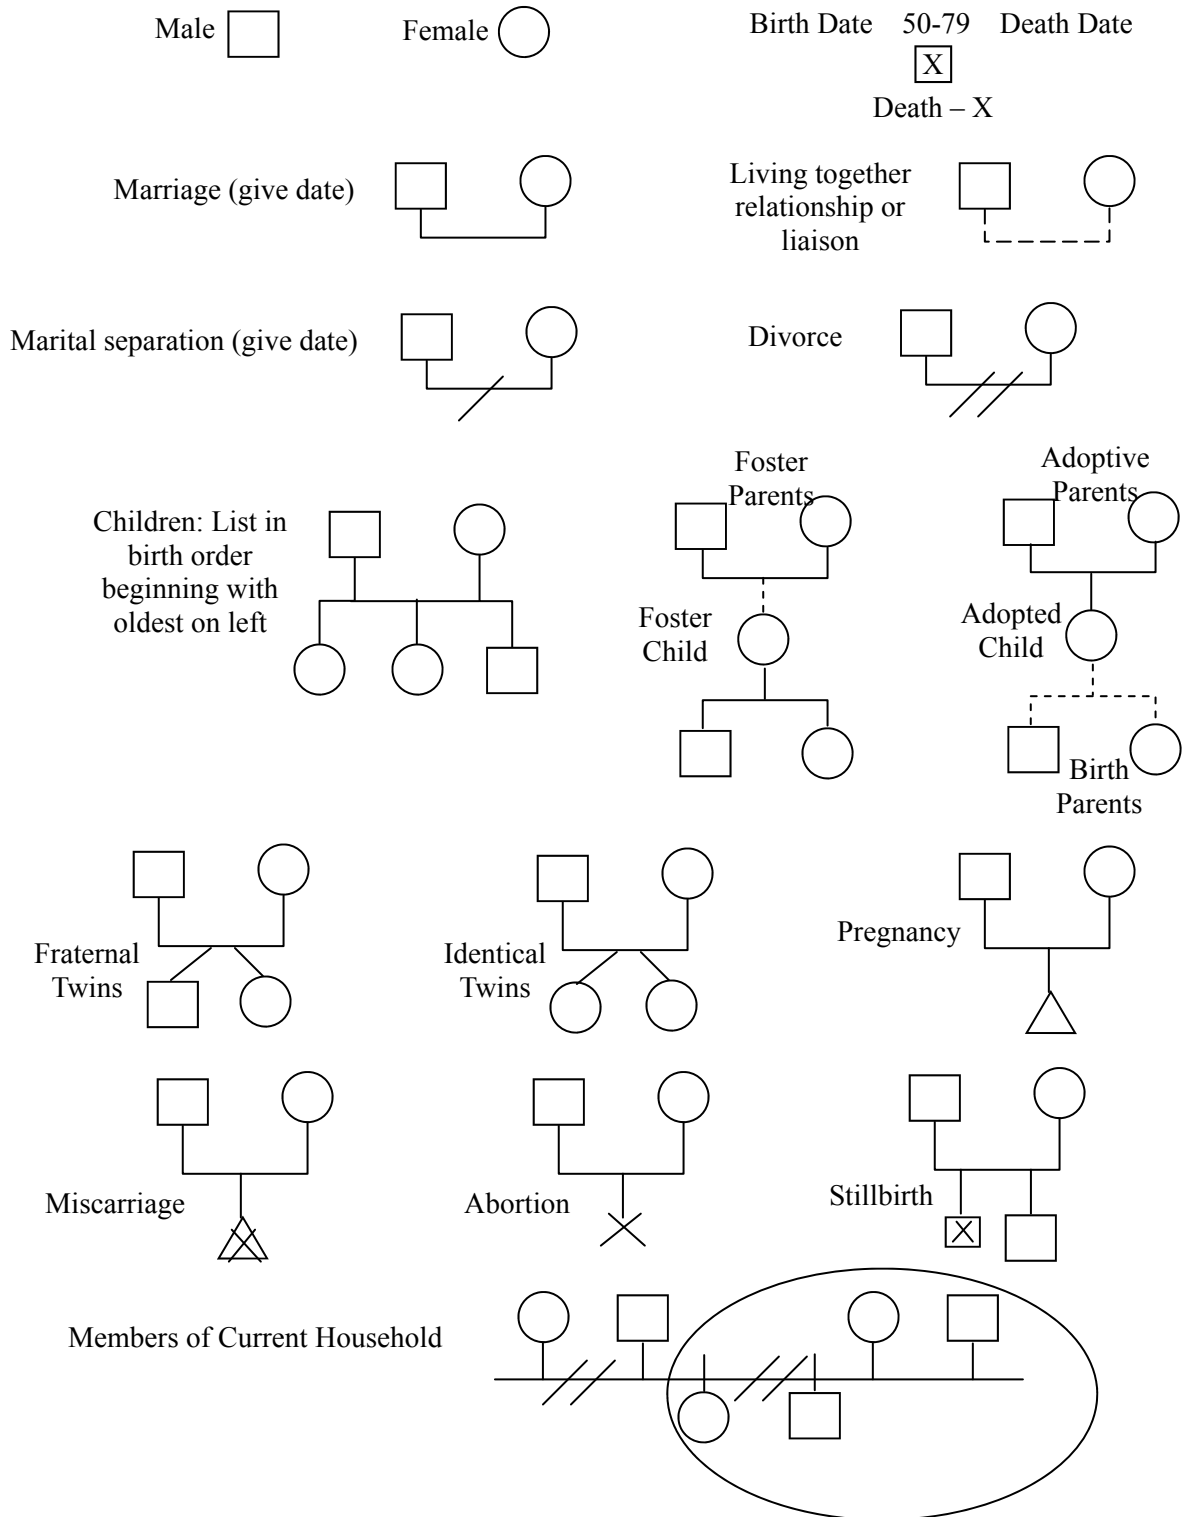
Male

Female

Birth Date 50-79 Death Date

X

Death – X

Marriage (give date)

Living together relationship or liaison

Marital separation (give date)

Divorce

Children: List in birth order beginning with oldest on left

Foster Parents

Foster Child

Adoptive Parents

Adopted Child

Birth Parents

Fraternal Twins

Identical Twins

Pregnancy

Miscarriage

Abortion

Stillbirth

Members of Current Household